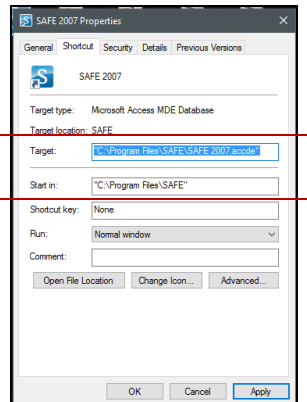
SAFE 2007 Properties

General Shortcut Security Details Previous Versions

SAFE 2007

Target type: Microsoft Access MDE Database

Target location: SAFE

Target: "C:\Program Files\SAFE\SAFE 2007.accde"

Start in: "C:\Program Files\SAFE"

Shortcut key: None

Run: Normal window

Comment:

Open File Location Change Icon... Advanced...

OK Cancel Apply